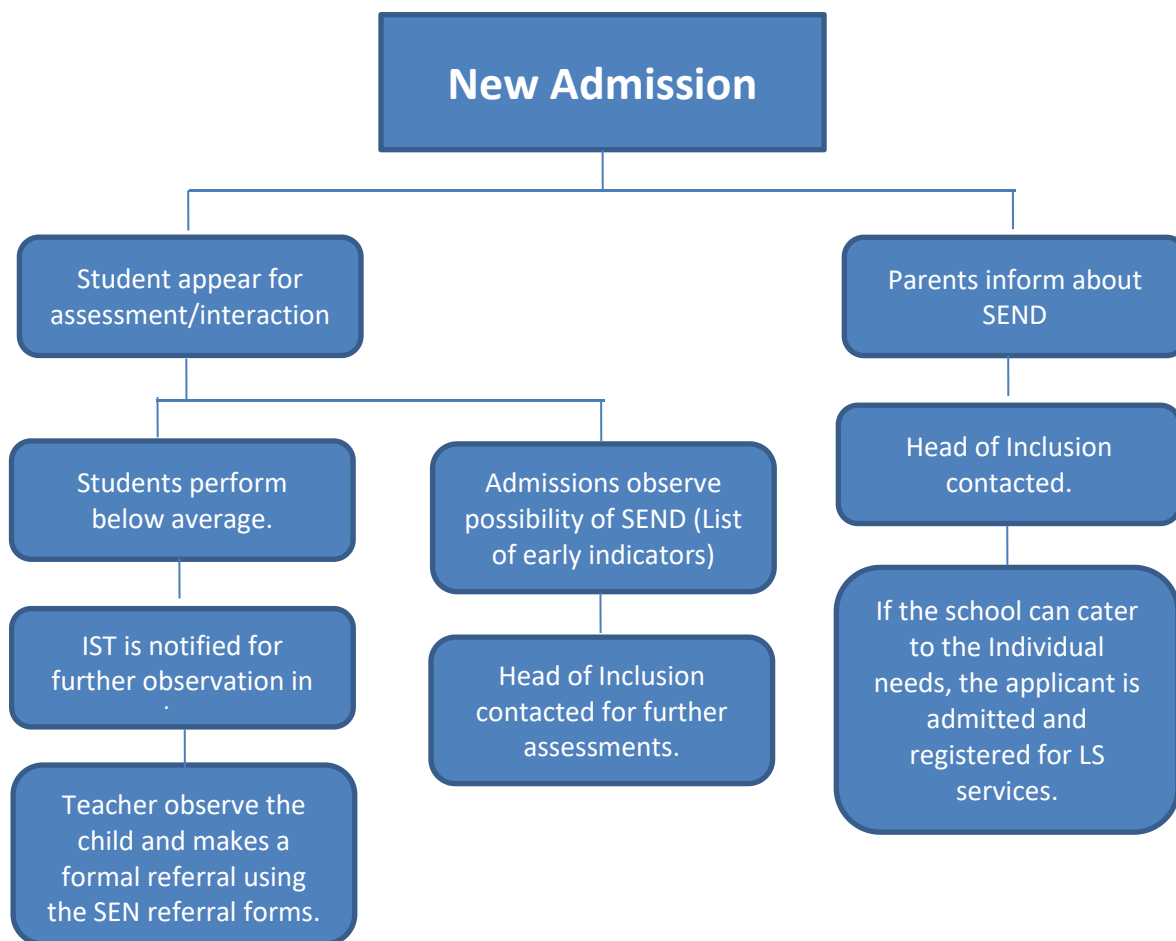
New Admission

Student appear for assessment/interaction

Students perform below average.

IST is notified for further observation in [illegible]

Teacher observe the child and makes a formal referral using the SEN referral forms.

Admissions observe possibility of SEND (List of early indicators)

Head of Inclusion contacted for further assessments.

Parents inform about SEND

Head of Inclusion contacted.

If the school can cater to the Individual needs, the applicant is admitted and registered for LS services.